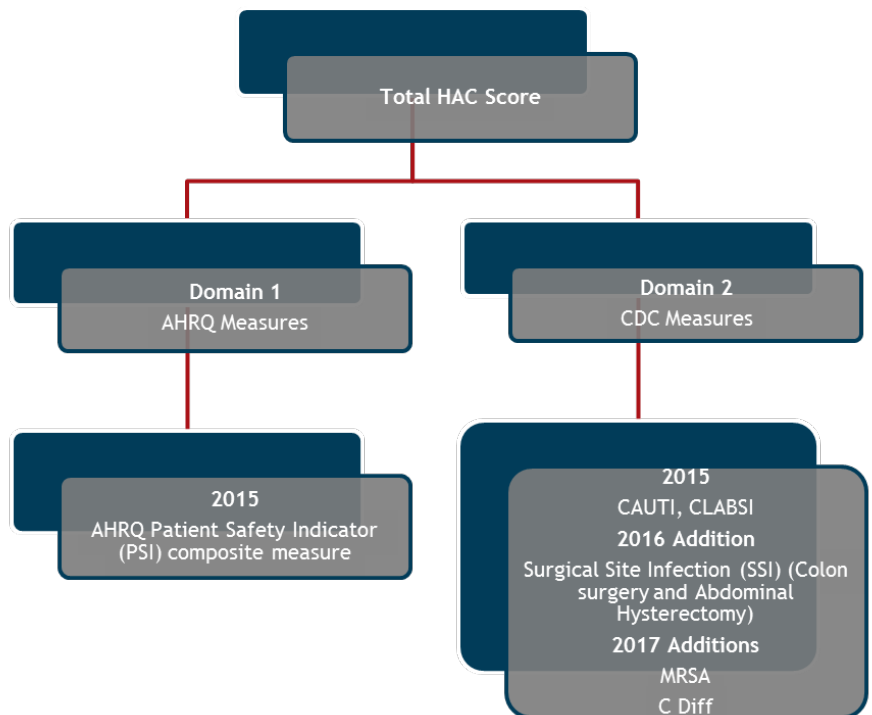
Total HAC Score

Domain 1
AHRQ Measures

Domain 2
CDC Measures

2015
AHRQ Patient Safety Indicator (PSI) composite measure

2015
CAUTI, CLABSI
2016 Addition
Surgical Site Infection (SSI) (Colon surgery and Abdominal Hysterectomy)
2017 Additions
MRSA
C Diff